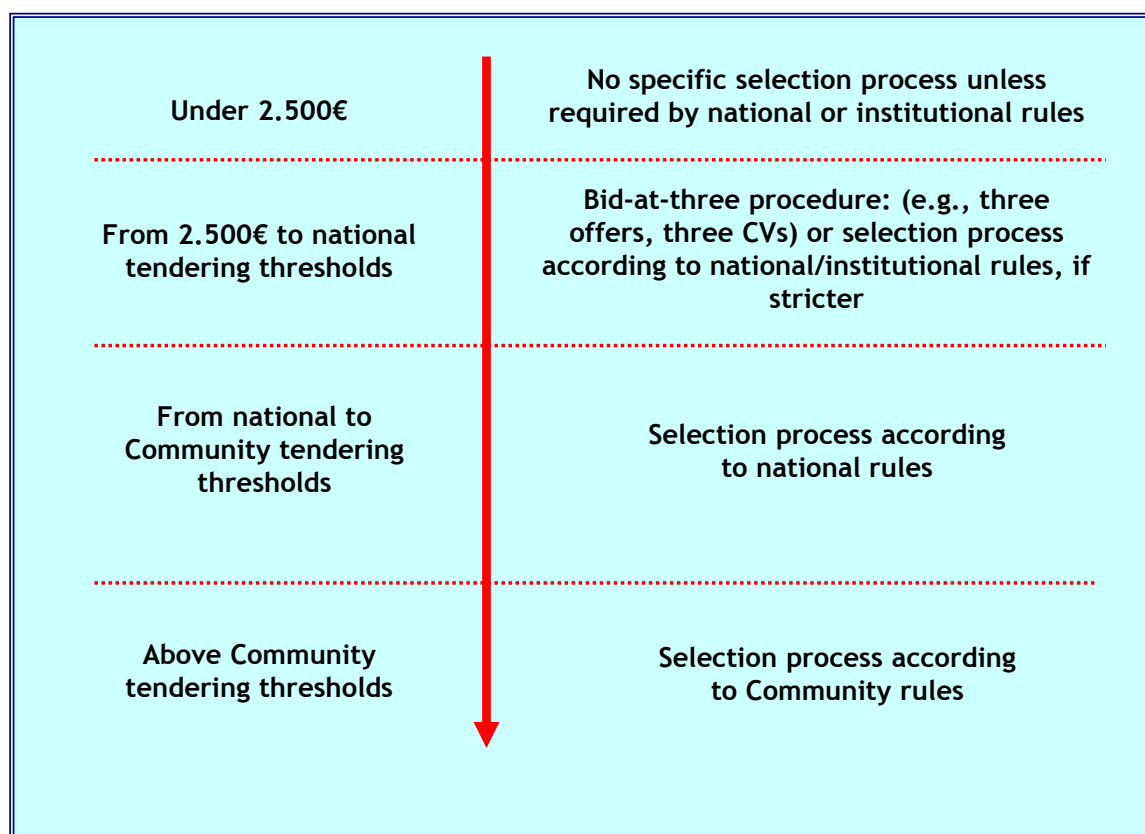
Under 2.500€

No specific selection process unless required by national or institutional rules

From 2.500€ to national tendering thresholds

Bid-at-three procedure: (e.g., three offers, three CVs) or selection process according to national/institutional rules, if stricter

From national to Community tendering thresholds

Selection process according to national rules

Above Community tendering thresholds

Selection process according to Community rules